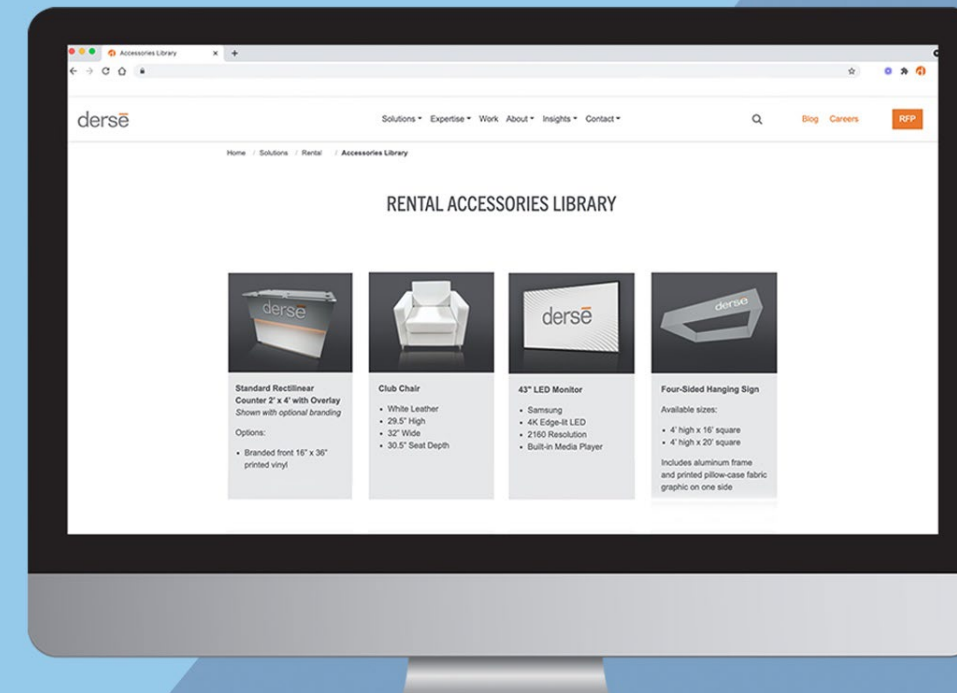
Accessories Library

derse

Solutions Expertise Work About Insights Contact

Blog Careers RFP

Home / Solutions / Rental / Accessories Library

RENTAL ACCESSORIES LIBRARY

derse

Standard Rectilinear Counter 2' x 4' with Overlay
Shown with optional branding

Options:

- Branded front 16" x 36" printed vinyl

Club Chair

- White Leather
- 29.5" High
- 32" Wide
- 30.5" Seat Depth

derse

43" LED Monitor

- Samsung
- 4K Edge-lit LED
- 2160 Resolution
- Built-in Media Player

derse

Four-Sided Hanging Sign

Available sizes:

- 4' high x 16' square
- 4' high x 20' square

Includes aluminum frame and printed pillow-case fabric graphic on one side